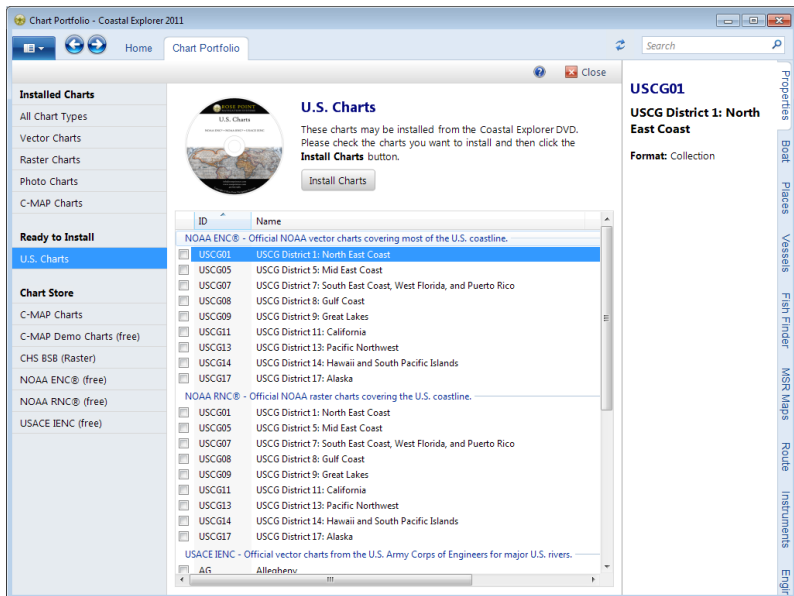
Chart Portfolio - Coastal Explorer 2011

Home
Chart Portfolio
Search
Close

Installed Charts
All Chart Types
Vector Charts
Raster Charts
Photo Charts
C-MAP Charts

Ready to Install
U.S. Charts

Chart Store
C-MAP Charts
C-MAP Demo Charts (free)
CHS BSB (Raster)
NOAA ENC® (free)
NOAA RNC® (free)
USACE IENC (free)

ROSE POINT
U.S. Charts

U.S. Charts
These charts may be installed from the Coastal Explorer DVD. Please check the charts you want to install and then click the **Install Charts** button.

Install Charts

| ID | Name |
|---|---|
| NOAA ENC® - Official NOAA vector charts covering most of the U.S. coastline. | |
| USCG01 | USCG District 1: North East Coast |
| USCG05 | USCG District 5: Mid East Coast |
| USCG07 | USCG District 7: South East Coast, West Florida, and Puerto Rico |
| USCG08 | USCG District 8: Gulf Coast |
| USCG09 | USCG District 9: Great Lakes |
| USCG11 | USCG District 11: California |
| USCG13 | USCG District 13: Pacific Northwest |
| USCG14 | USCG District 14: Hawaii and South Pacific Islands |
| USCG17 | USCG District 17: Alaska |
| NOAA RNC® - Official NOAA raster charts covering the U.S. coastline. | |
| USCG01 | USCG District 1: North East Coast |
| USCG05 | USCG District 5: Mid East Coast |
| USCG07 | USCG District 7: South East Coast, West Florida, and Puerto Rico |
| USCG08 | USCG District 8: Gulf Coast |
| USCG09 | USCG District 9: Great Lakes |
| USCG11 | USCG District 11: California |
| USCG13 | USCG District 13: Pacific Northwest |
| USCG14 | USCG District 14: Hawaii and South Pacific Islands |
| USCG17 | USCG District 17: Alaska |
| USACE IENC - Official vector charts from the U.S. Army Corps of Engineers for major U.S. rivers. | |
| AG | Allegheny |

USCG01
USCG District 1: North East Coast
Format: Collection

Properties
Boat
Places
Vessels
Fish Finder
MSR Maps
Route
Instruments
Engi